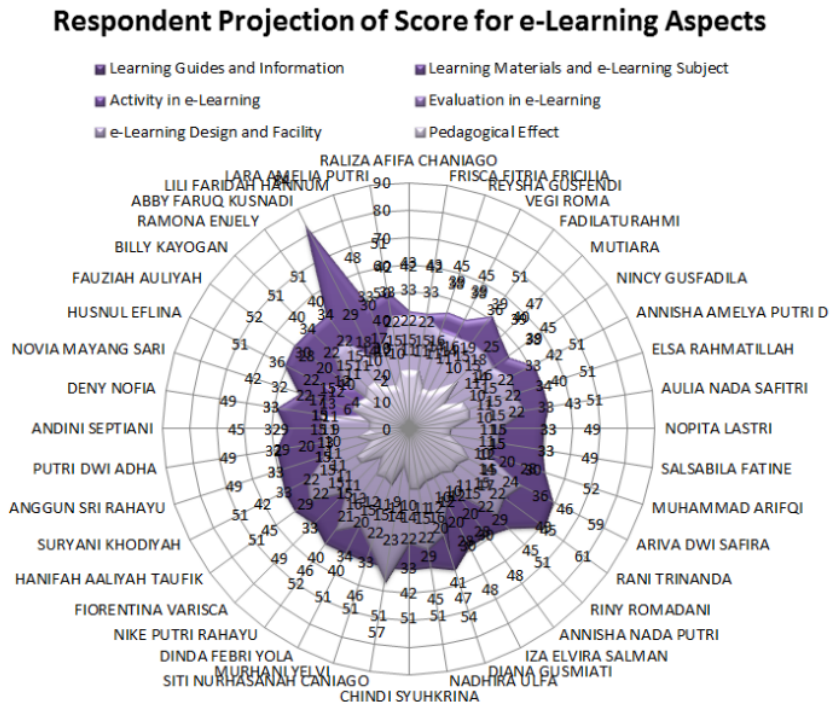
Respondent Projection of Score for e-Learning Aspects

Learning Guides and Information
Learning Materials and e-Learning Subject
Activity in e-Learning
Evaluation in e-Learning
e-Learning Design and Facility
Pedagogical Effect

RALIZA AFIFA CHANIAGO
FRISCA FITRIA FRICILIA
REYSHA GUSFENDI
VEGI ROMA
FADILATURAHMI
MUTIARA
NINCY GUSFADILA
ANNISHA AMELYA PUTRI D
ELSA RAHMATILLAH
AULIA NADA SAFITRI
NOPITA LASTRI
SALSABILA FATINE
MUHAMMAD ARIFQI
ARIVA DWI SAFIRA
RANI TRINANDA
RINY ROMADANI
ANNISHA NADA PUTRI
IZA ELVIRA SALMAN
DIANA GUSMIATI
NADHIRA ULFA
CHINDI SYUHKRINA
SITI NURHASANAH CANIAGO
MURHANI YELVI
DINDA FEBRI YOLA
NIKE PUTRI RAHAYU
FIORENTINA VARISCA
HANIFAH AALIYAH TAUFIK
SURYANI KHODIYAH
ANGGUN SRI RAHAYU
PUTRI DWI ADHA
ANDINI SEPTIANI
DENY NOFIA
NOVIA MAYANG SARI
HUSNUL EFLINA
FAUZIAH AULIYAH
BILLY KAYOGAN
RAMONA ENJELY
ABBY FARUQ KUSNADI
LILI FARIDAH HANNUM
LARA AMELIA PUTRI

90
80
70
60
50
40
30
20
10
0

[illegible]